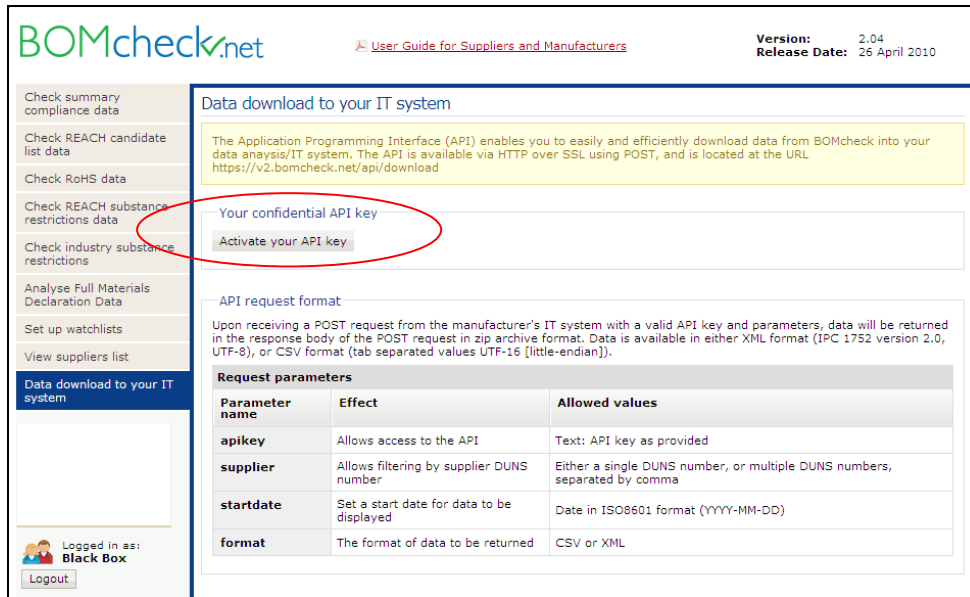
BOMcheck.net

User Guide for Suppliers and Manufacturers

Version: 2.04
Release Date: 26 April 2010

Check summary compliance data

Check REACH candidate list data

Check RoHS data

Check REACH substance restrictions data

Check industry substance restrictions

Analyse Full Materials Declaration Data

Set up watchlists

View suppliers list

Data download to your IT system

Logged in as:
Black Box

Logout

Data download to your IT system

The Application Programming Interface (API) enables you to easily and efficiently download data from BOMcheck into your data anaysis/IT system. The API is available via HTTP over SSL using POST, and is located at the URL https://v2.bomcheck.net/api/download

Your confidential API key

Activate your API key

API request format

Upon receiving a POST request from the manufacturer's IT system with a valid API key and parameters, data will be returned in the response body of the POST request in zip archive format. Data is available in either XML format (IPC 1752 version 2.0, UTF-8), or CSV format (tab separated values UTF-16 [little-endian]).

Request parameters

| Parameter name | Effect | Allowed values |
|---|---|---|
| apikey | Allows access to the API | Text: API key as provided |
| supplier | Allows filtering by supplier DUNS number | Either a single DUNS number, or multiple DUNS numbers, separated by comma |
| startdate | Set a start date for data to be displayed | Date in ISO8601 format (YYYY-MM-DD) |
| format | The format of data to be returned | CSV or XML |